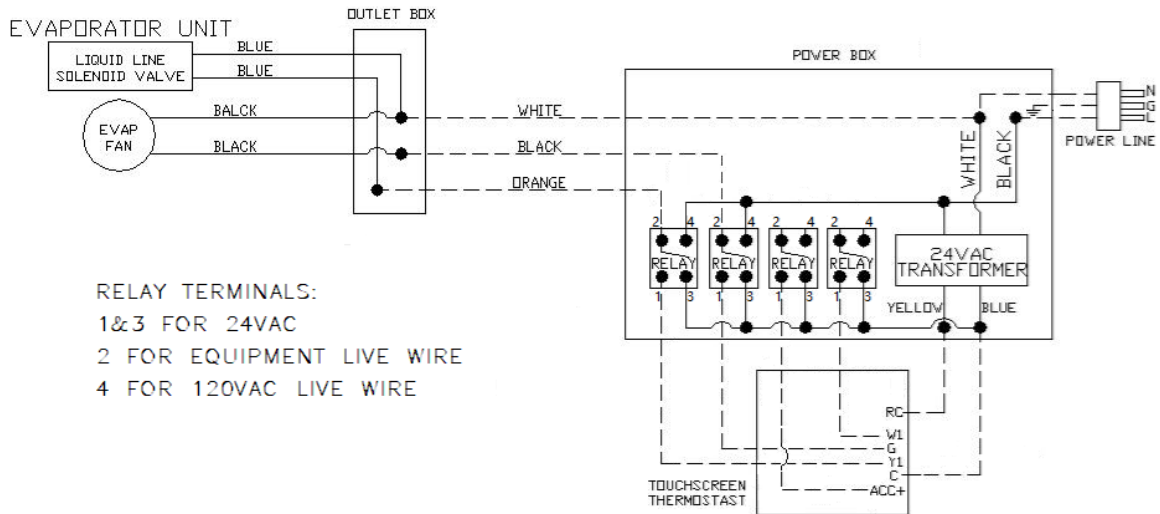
EVAPORATOR UNIT

OUTLET BOX

LIQUID LINE SOLENOID VALVE

BLUE

BLUE

EVAP FAN

BALCK

BLACK

WHITE

BLACK

ORANGE

POWER BOX

WHITE

BLACK

N
G
L

POWER LINE

2 4 2 4 2 4 2 4

RELAY RELAY RELAY RELAY

1 3 1 3 1 3 1 3

24VAC TRANSFORMER

YELLOW

BLUE

RELAY TERMINALS:
1&3 FOR 24VAC
2 FOR EQUIPMENT LIVE WIRE
4 FOR 120VAC LIVE WIRE

RC
W1
G
Y1
C
ACC+

TOUCHSCREEN THERMOSTAST